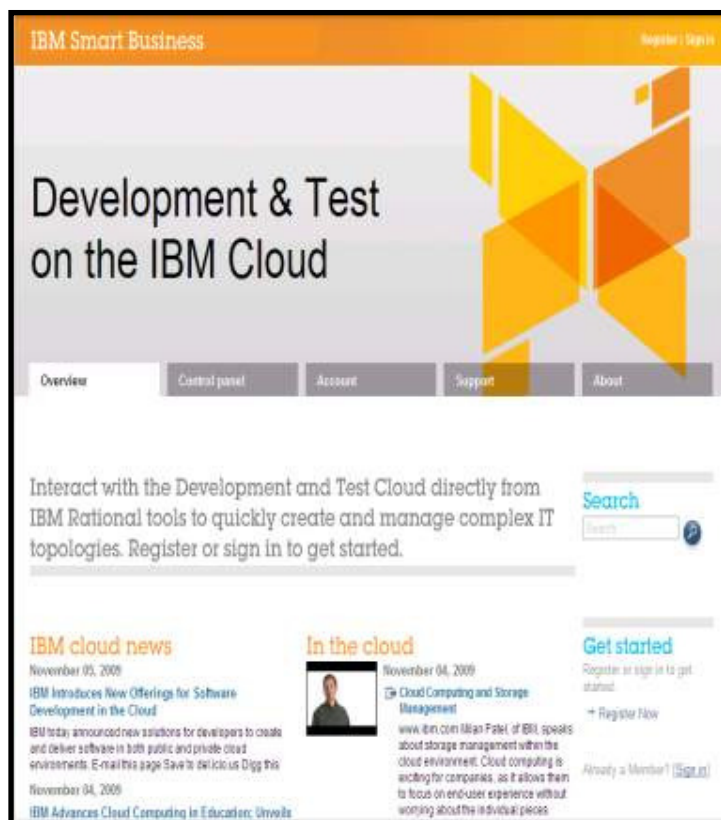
IBM Smart Business

Register | Sign in

Development & Test on the IBM Cloud

Overview | Control panel | Account | Support | About

Interact with the Development and Test Cloud directly from IBM Rational tools to quickly create and manage complex IT topologies. Register or sign in to get started.

Search

Search

IBM cloud news

November 05, 2009

IBM Introduces New Offerings for Software Development in the Cloud

IBM today announced new solutions for developers to create and deliver software in both public and private cloud environments. E-mail this page Save to del.icio.us Digg this

November 04, 2009

IBM Advances Cloud Computing in Education; Unveils

In the cloud

November 04, 2009

Cloud Computing and Storage Management

www.ibm.com Milan Patel, of IBM, speaks about storage management within the cloud environment. Cloud computing is exciting for companies, as it allows them to focus on end-user experience without worrying about the individual pieces

Get started

Register or sign in to get started.

→ Register Now

Already a Member? [Sign in]